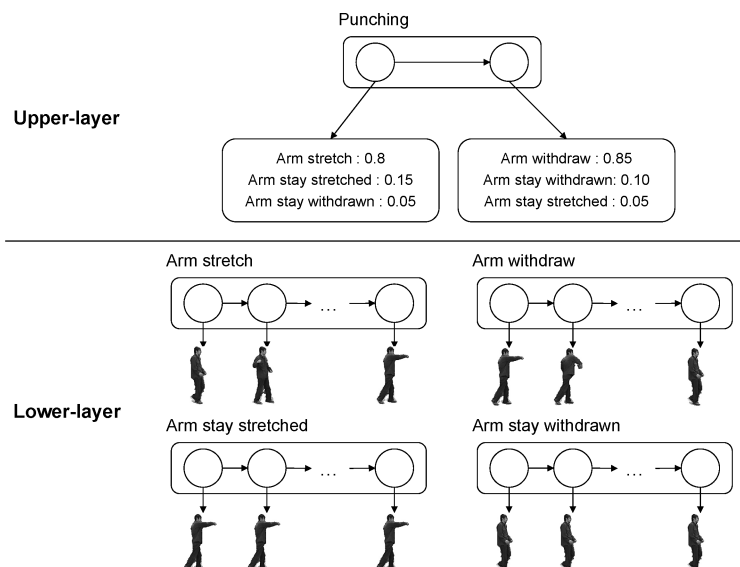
Punching

Upper-layer

Arm stretch : 0.8
Arm stay stretched : 0.15
Arm stay withdrawn : 0.05

Arm withdraw : 0.85
Arm stay withdrawn: 0.10
Arm stay stretched : 0.05

Lower-layer

Arm stretch

…

Arm withdraw

…

Arm stay stretched

…

Arm stay withdrawn

…